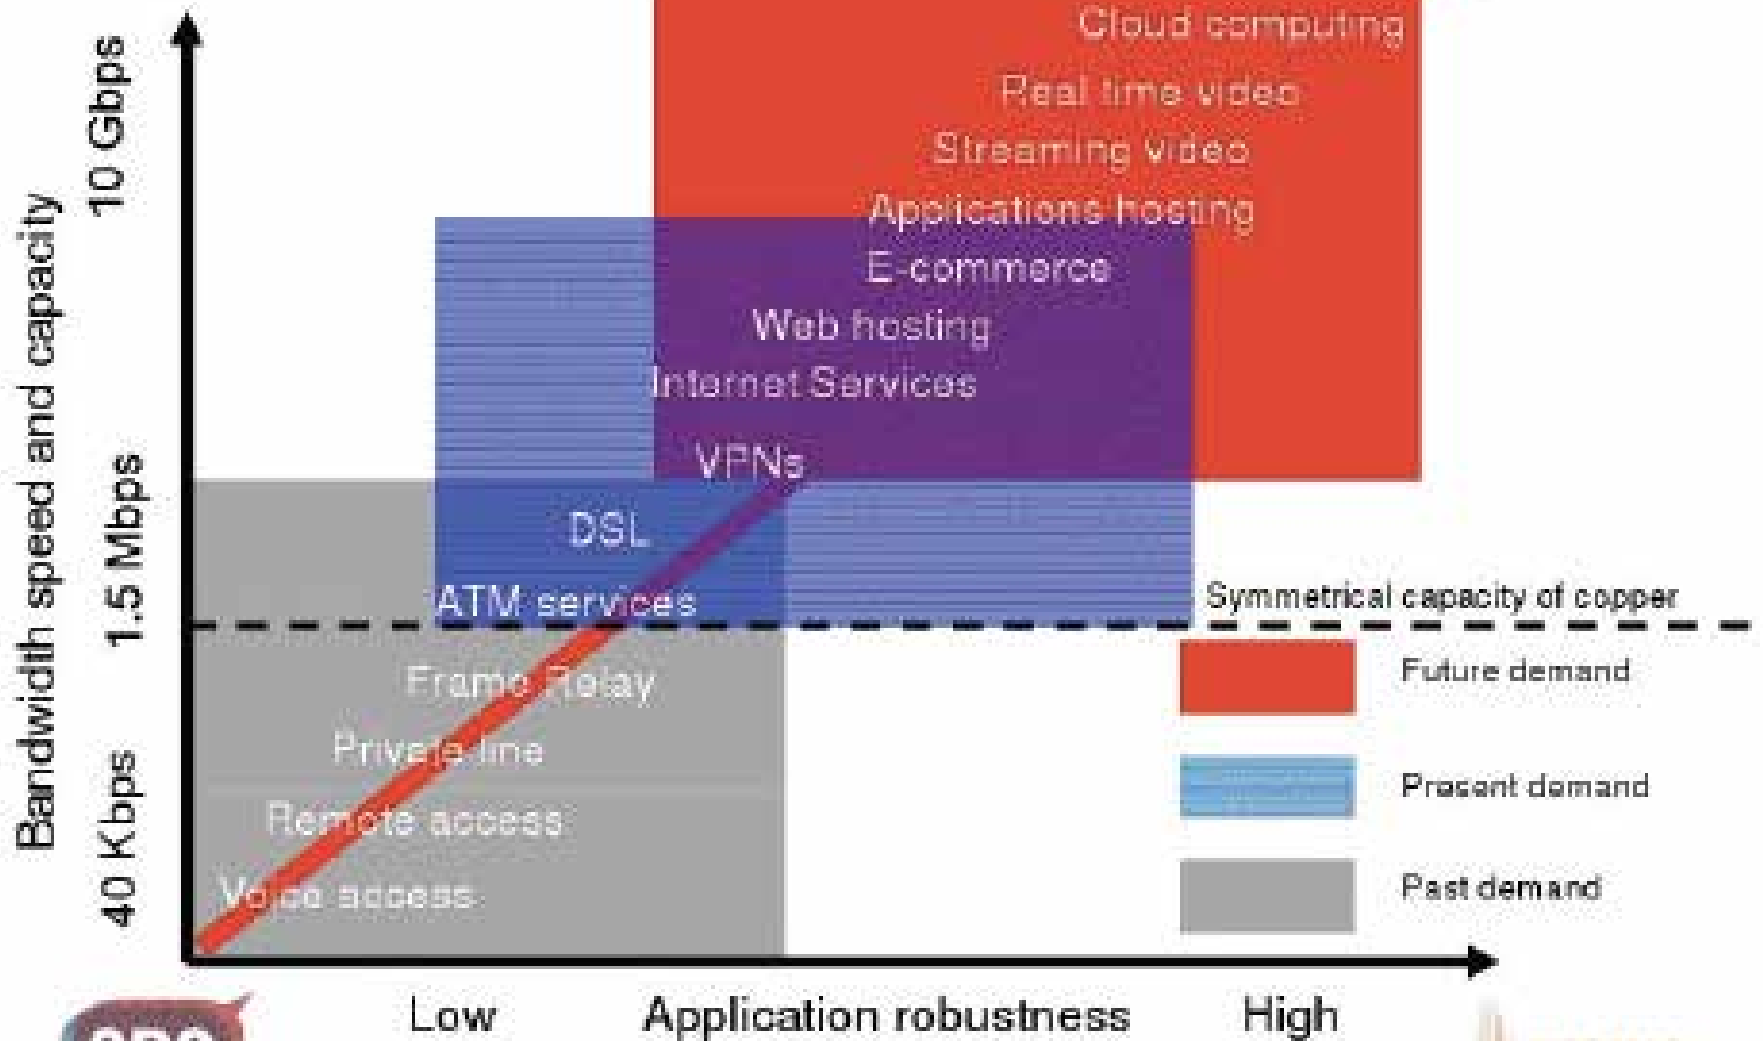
Bandwidth speed and capacity

10 Gbps

1.5 Mbps

40 Kbps

Cloud computing

Real time video

Streaming video

Applications hosting

E-commerce

Web hosting

Internet Services

VPNs

DSL

ATM services

Symmetrical capacity of copper

Frame Relay

Private line

Remote access

Voice access

Future demand

Present demand

Past demand

Low

Application robustness

High